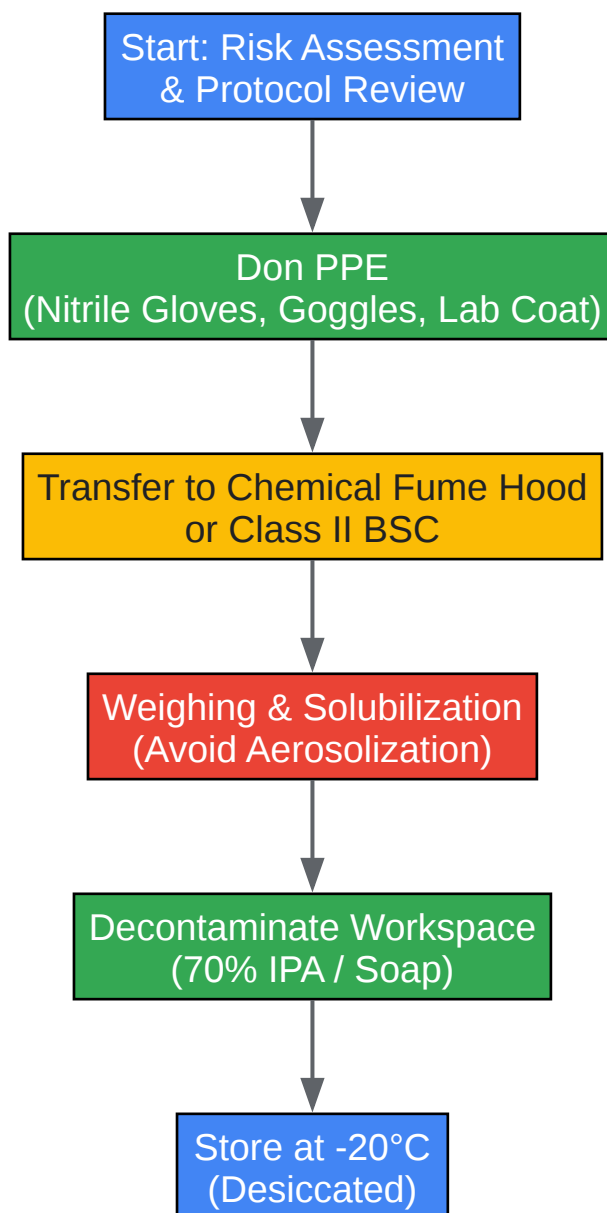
Start: Risk Assessment & Protocol Review

Don PPE (Nitrile Gloves, Goggles, Lab Coat)

Transfer to Chemical Fume Hood or Class II BSC

Weighing & Solubilization (Avoid Aerosolization)

Decontaminate Workspace (70% IPA / Soap)

Store at -20°C (Desiccated)